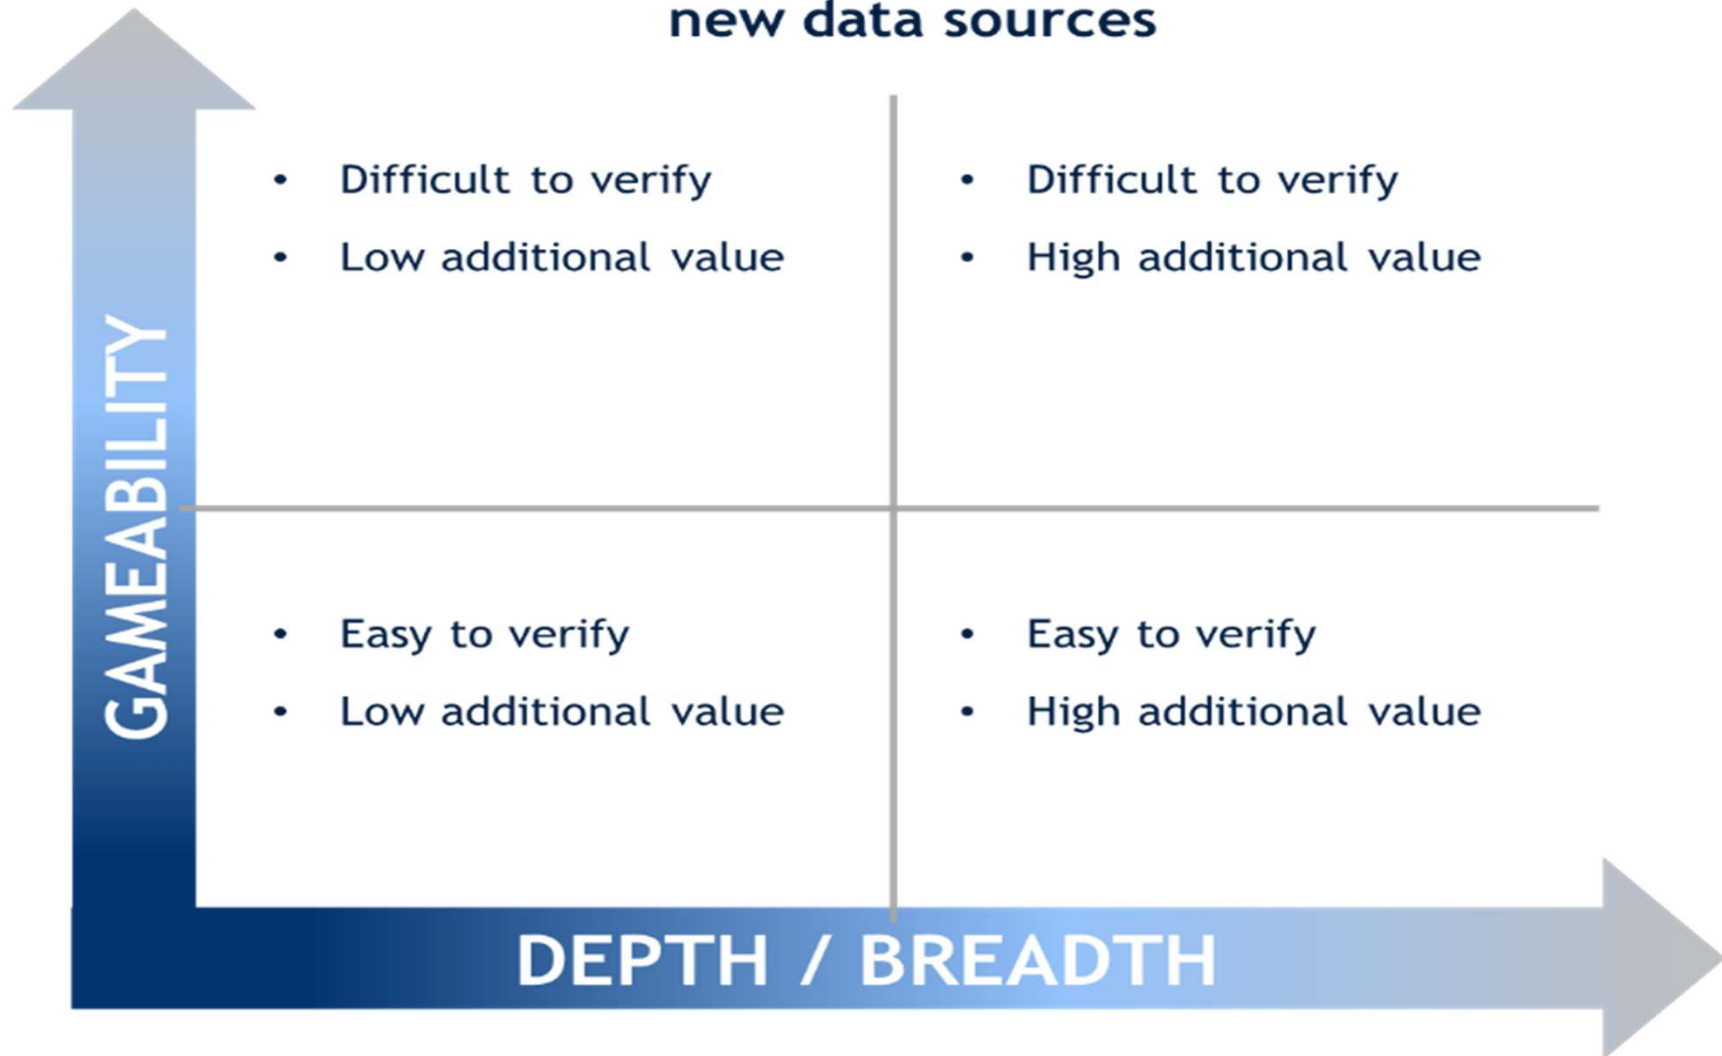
new data sources

GAMEABILITY

- Difficult to verify
- Low additional value

- Difficult to verify
- High additional value

- Easy to verify
- Low additional value

- Easy to verify
- High additional value

DEPTH / BREADTH